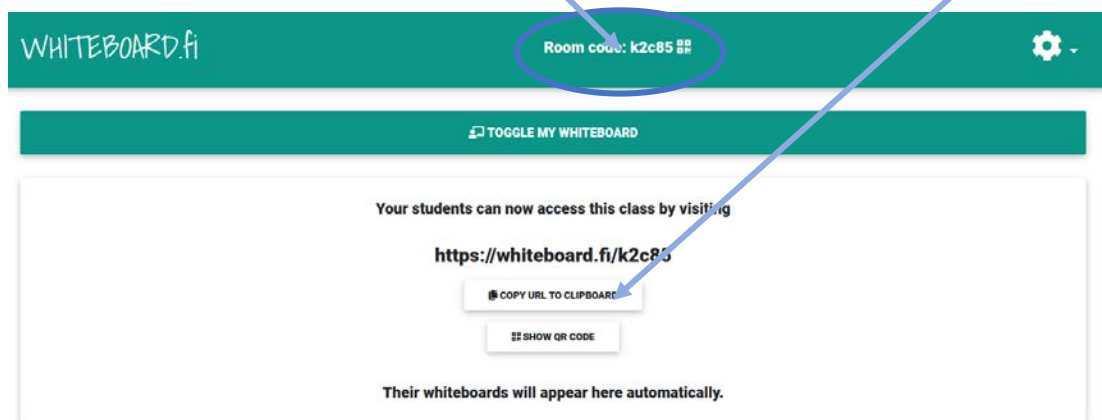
WHITEBOARD.fi

Room code: k2c85

TOGGLE MY WHITEBOARD

Your students can now access this class by visiting

https://whiteboard.fi/k2c85

COPY URL TO CLIPBOARD

SHOW QR CODE

Their whiteboards will appear here automatically.